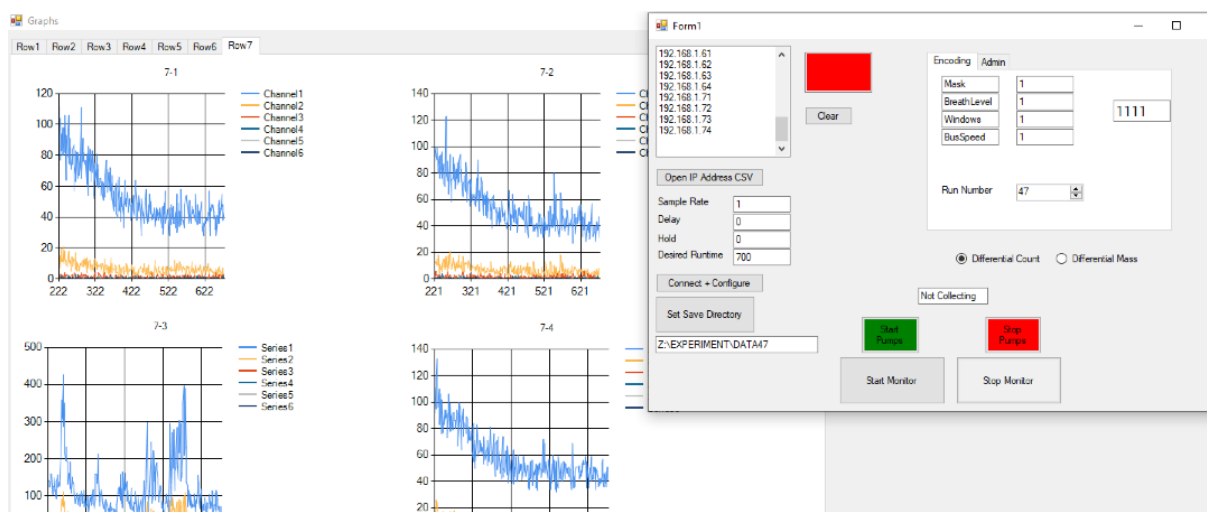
Graphs

Row1 Row2 Row3 Row4 Row5 Row6 Row7

7-1

120
100
80
60
40
20
0
222 322 422 522 622

Channel1
Channel2
Channel3
Channel4
Channel5
Channel6

7-2

140
120
100
80
60
40
20
0
221 321 421 521 621

Ch
Ch
Ch
Ch
Ch
Ch

7-3

500
400
300
200
100

Series1
Series2
Series3
Series4
Series5
Series6

7-4

140
120
100
80
60
40
20

Form1

192.168.1.61
192.168.1.62
192.168.1.63
192.168.1.64
192.168.1.71
192.168.1.72
192.168.1.73
192.168.1.74

Clear

Encoding Admin

Mask 1
BreathLevel 1
Windows 1
BusSpeed 1

1111

Open IP Address CSV

Sample Rate 1
Delay 0
Hold 0
Desired Runtime 700

Run Number 47

Differential Count Differential Mass

Connect + Configure

Not Collecting

Set Save Directory

Start Pumps

Stop Pumps

Z:\EXPERIMENT\DATA47

Start Monitor

Stop Monitor